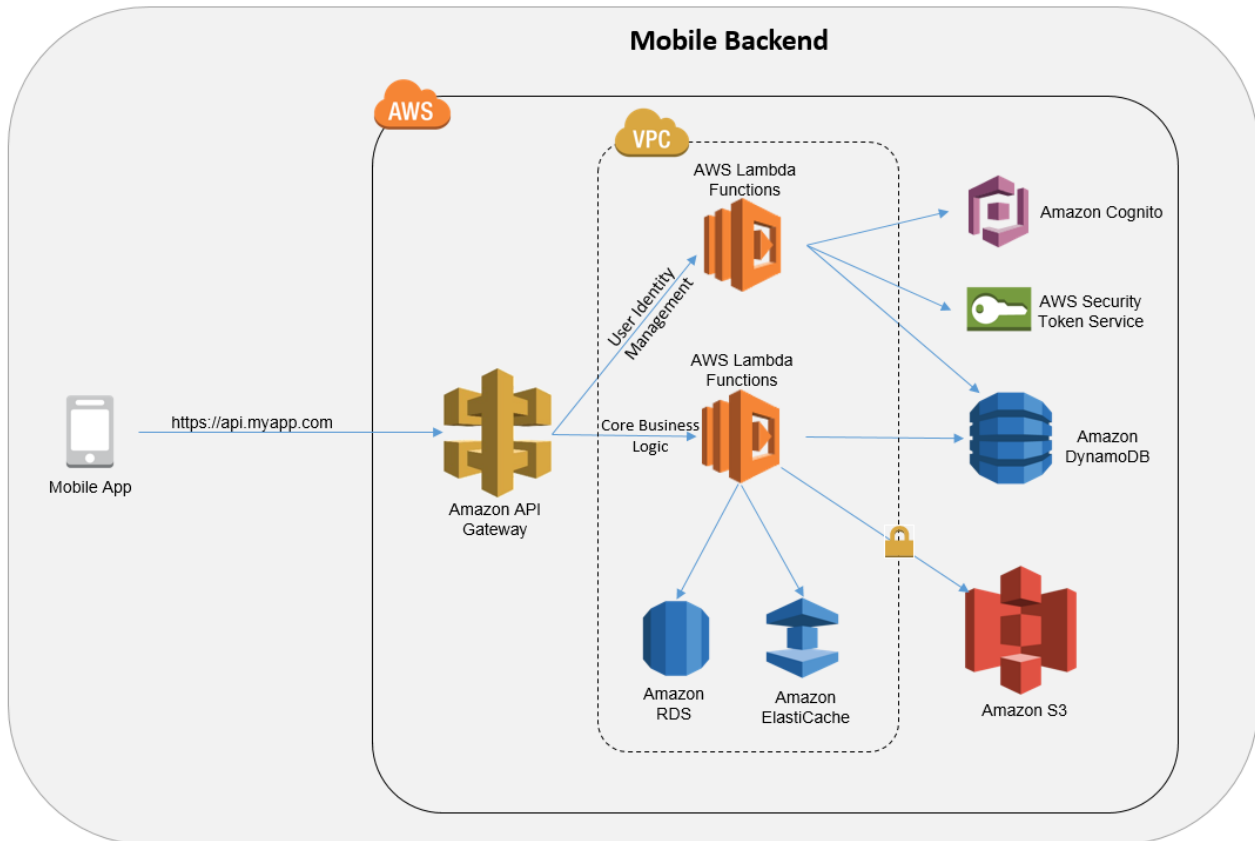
Mobile Backend

AWS

VPC

AWS Lambda Functions

User Identity Management

AWS Lambda Functions

Core Business Logic

Amazon Cognito

AWS Security Token Service

Amazon DynamoDB

Mobile App

https://api.myapp.com

Amazon API Gateway

Amazon RDS

Amazon ElastiCache

Amazon S3